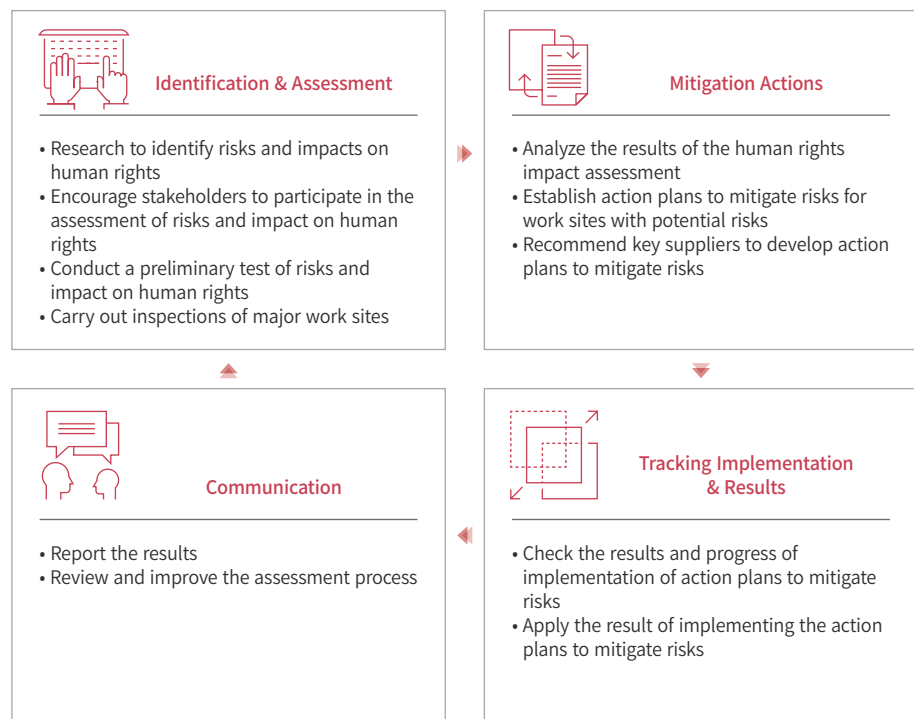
Identification & Assessment

• Research to identify risks and impacts on human rights
• Encourage stakeholders to participate in the assessment of risks and impact on human rights
• Conduct a preliminary test of risks and impact on human rights
• Carry out inspections of major work sites

Mitigation Actions

• Analyze the results of the human rights impact assessment
• Establish action plans to mitigate risks for work sites with potential risks
• Recommend key suppliers to develop action plans to mitigate risks

Tracking Implementation & Results

• Check the results and progress of implementation of action plans to mitigate risks
• Apply the result of implementing the action plans to mitigate risks

Communication

• Report the results
• Review and improve the assessment process